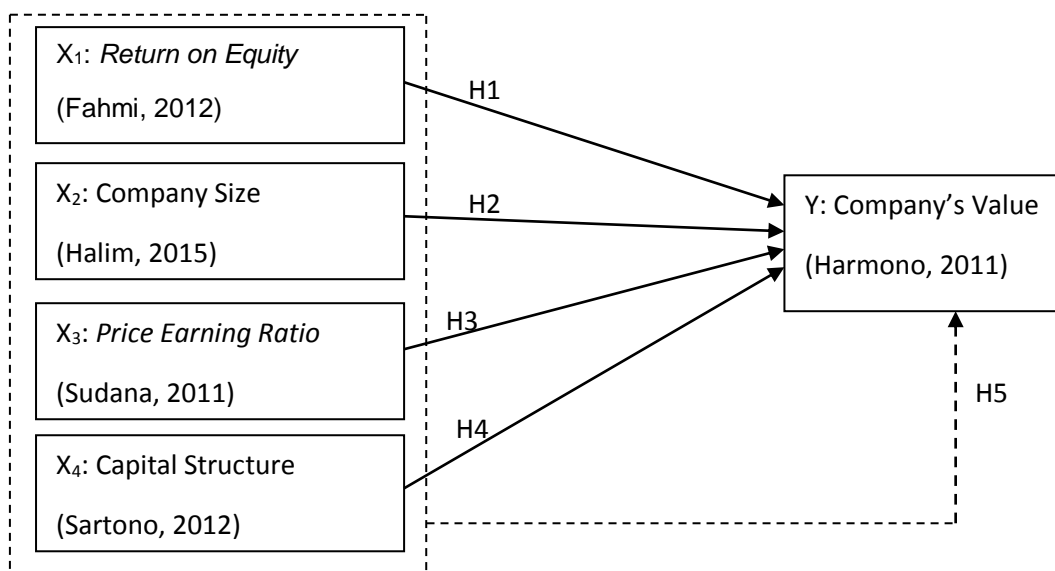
$X_1$: Return on Equity
(Fahmi, 2012)

$X_2$: Company Size
(Halim, 2015)

$X_3$: Price Earning Ratio
(Sudana, 2011)

$X_4$: Capital Structure
(Sartono, 2012)

H1

H2

H3

H4

H5

Y: Company's Value
(Harmono, 2011)